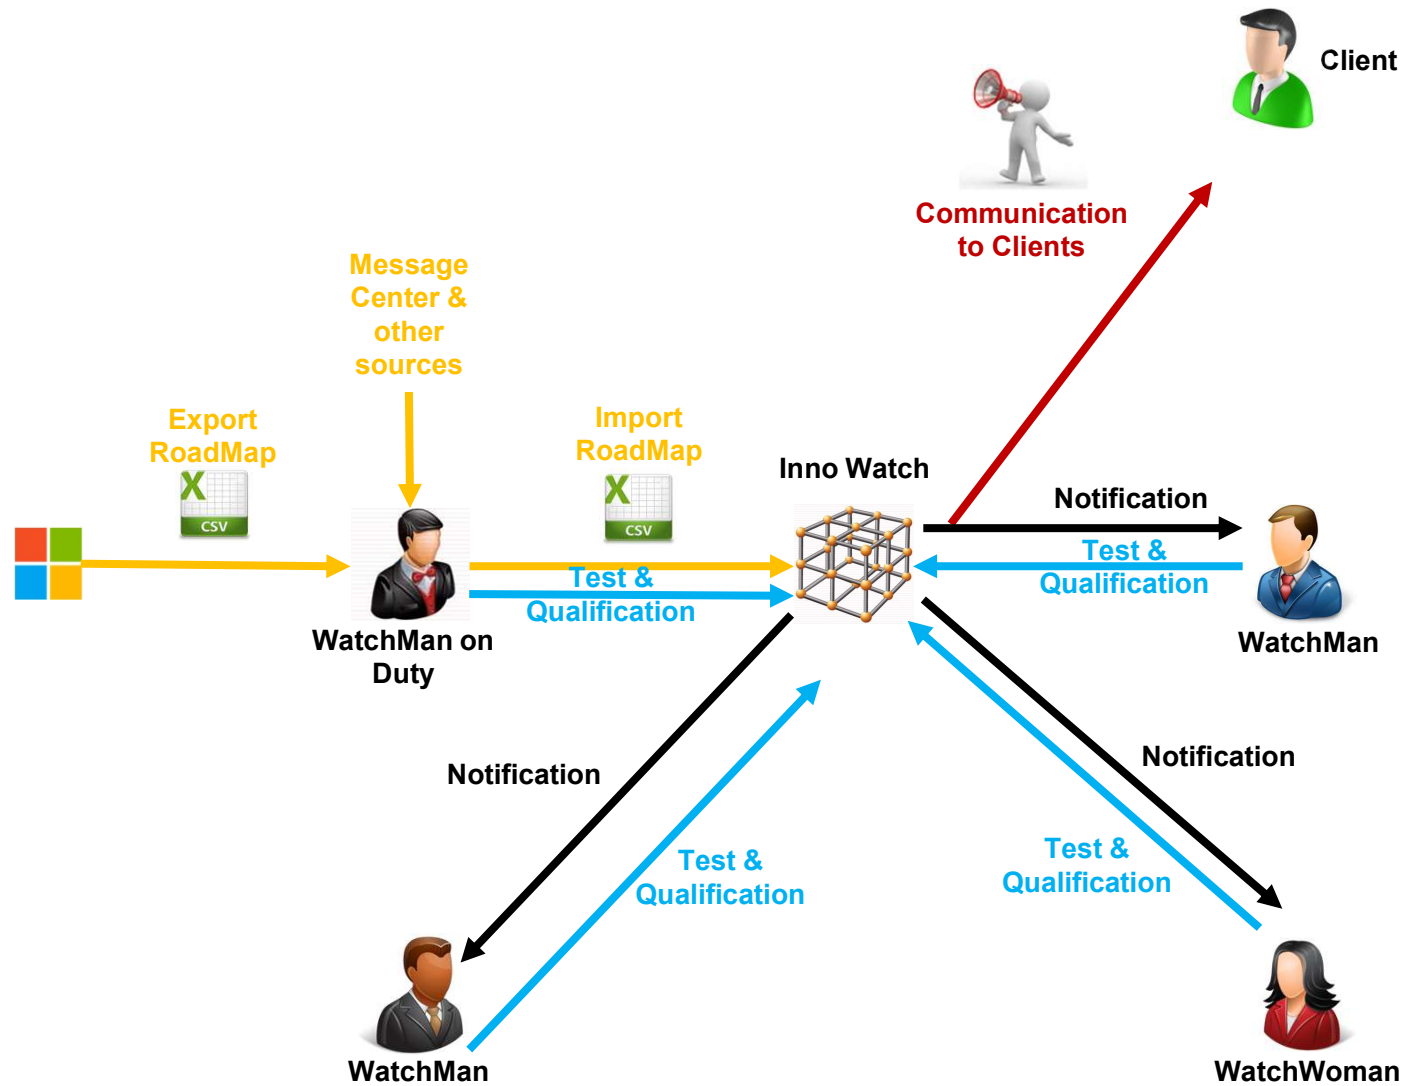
Client

Communication to Clients

Message Center & other sources

Export RoadMap

CSV

Import RoadMap

CSV

Inno Watch

Notification

Test & Qualification

WatchMan

Test & Qualification

WatchMan on Duty

Notification

Test & Qualification

Notification

Test & Qualification

WatchMan

WatchWoman